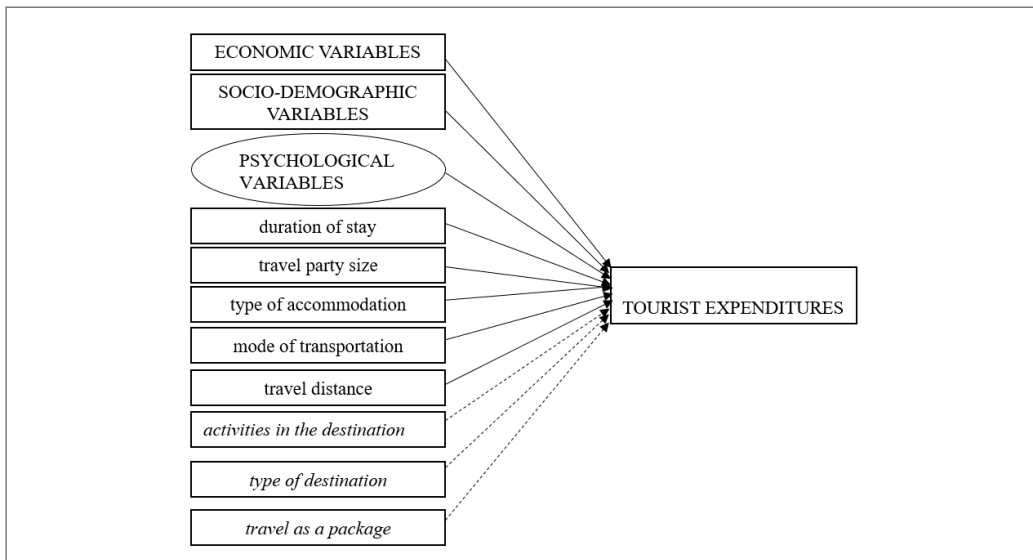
ECONOMIC VARIABLES

SOCIO-DEMOGRAPHIC VARIABLES

PSYCHOLOGICAL VARIABLES

duration of stay

travel party size

type of accommodation

mode of transportation

travel distance

*activities in the destination*

*type of destination*

*travel as a package*

TOURIST EXPENDITURES